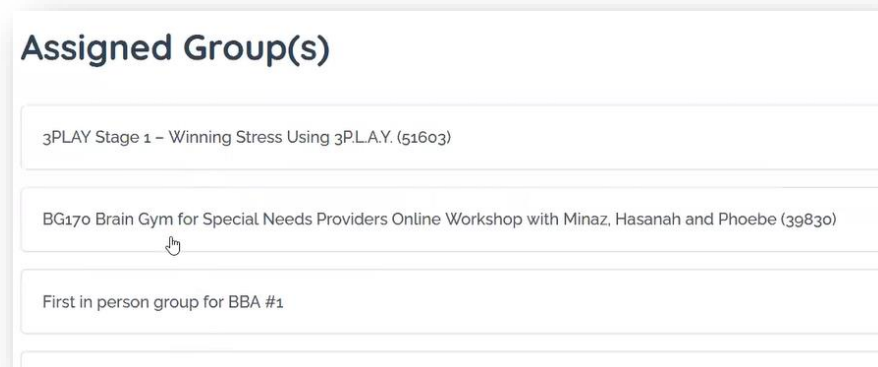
Assigned Group(s)

3PLAY Stage 1 – Winning Stress Using 3P.L.A.Y. (51603)

BG170 Brain Gym for Special Needs Providers Online Workshop with Minaz, Hasanah and Phoebe (39830)

First in person group for BBA #1